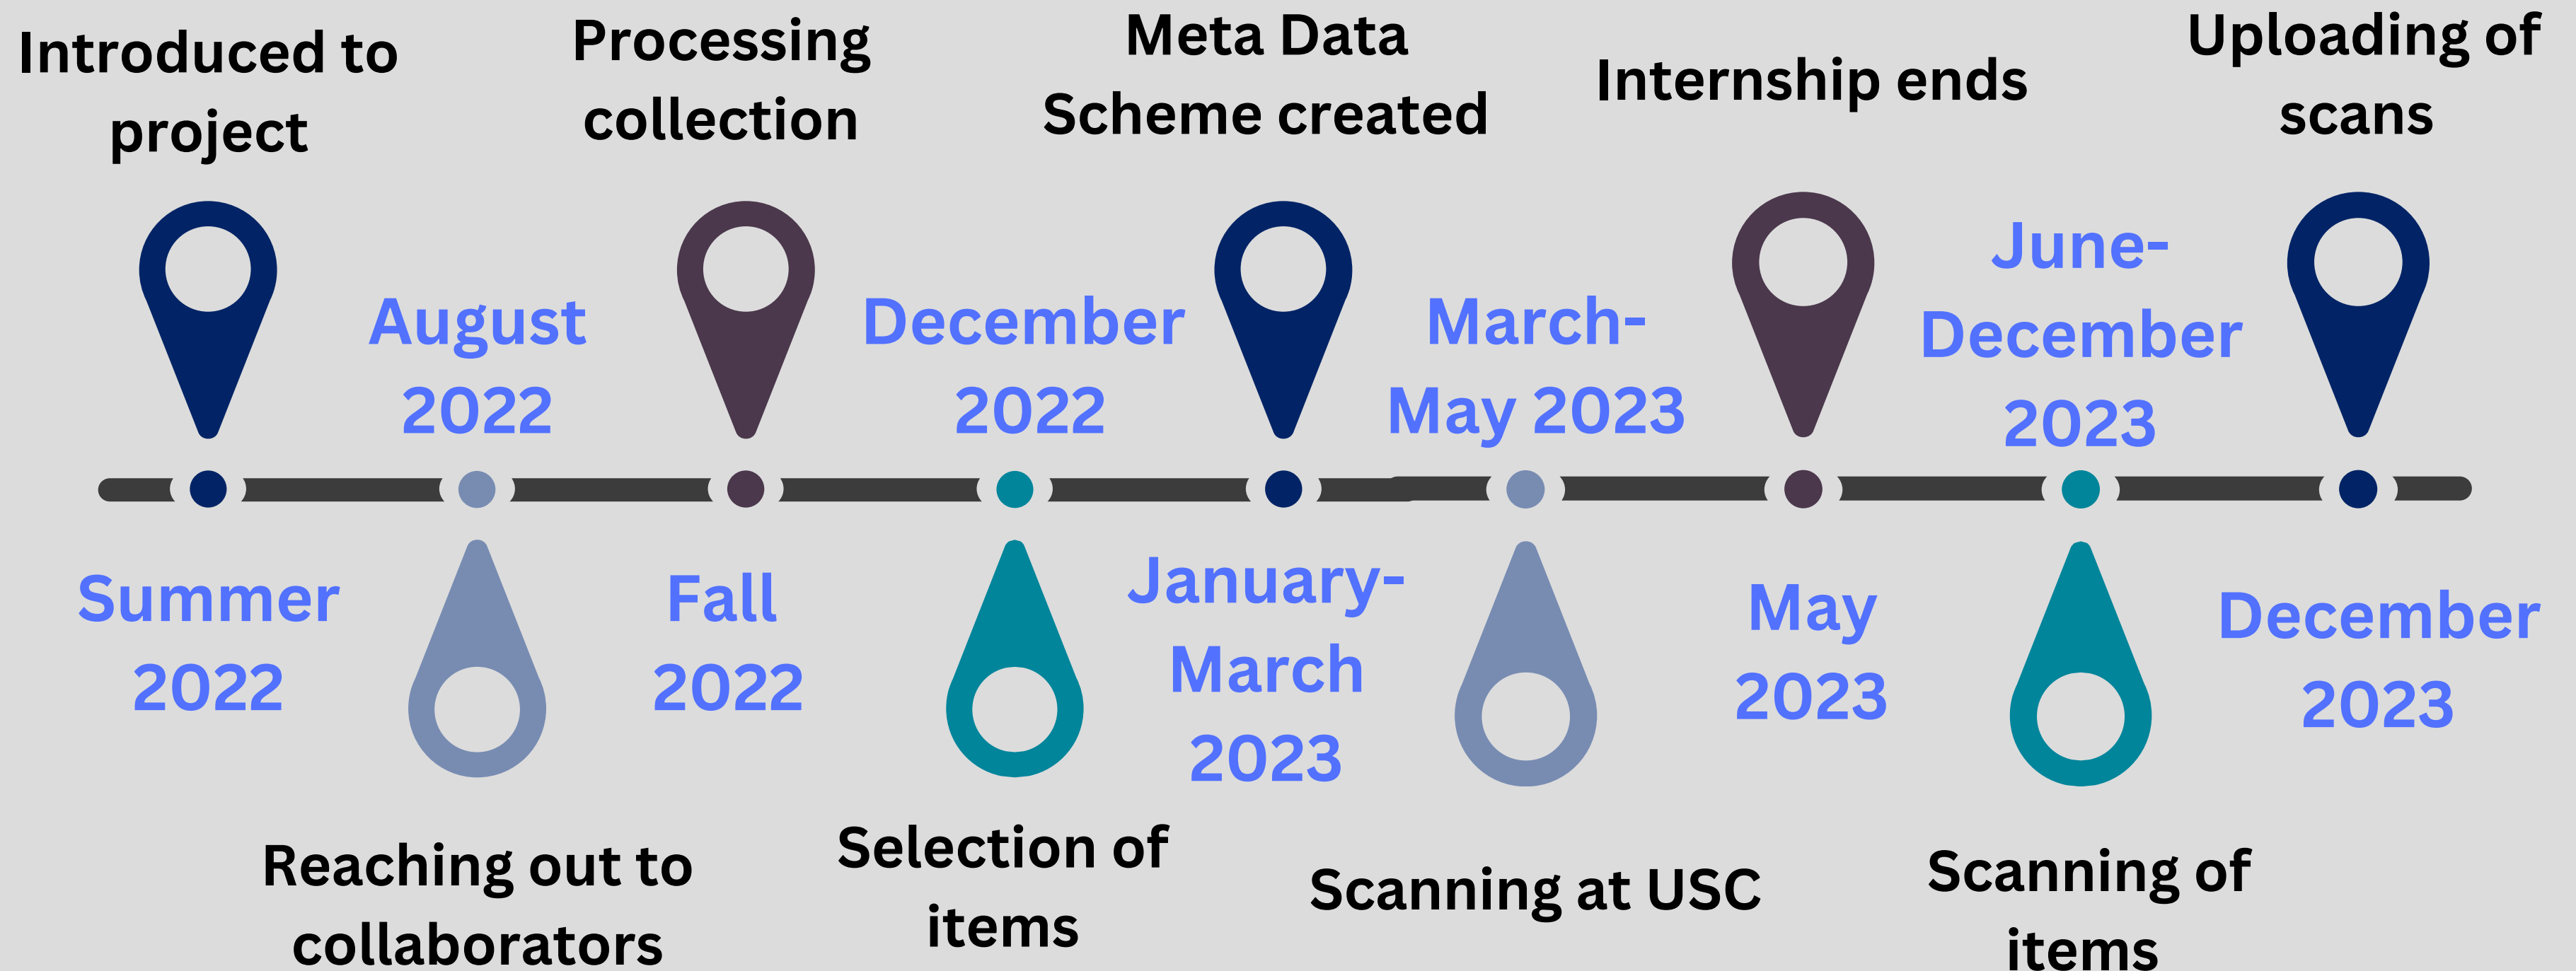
Introduced to project

Processing collection

Meta Data Scheme created

Internship ends

Uploading of scans

August 2022

December 2022

March-May 2023

June-December 2023

Summer 2022

Fall 2022

January-March 2023

May 2023

December 2023

Reaching out to collaborators

Selection of items

Scanning at USC

Scanning of items